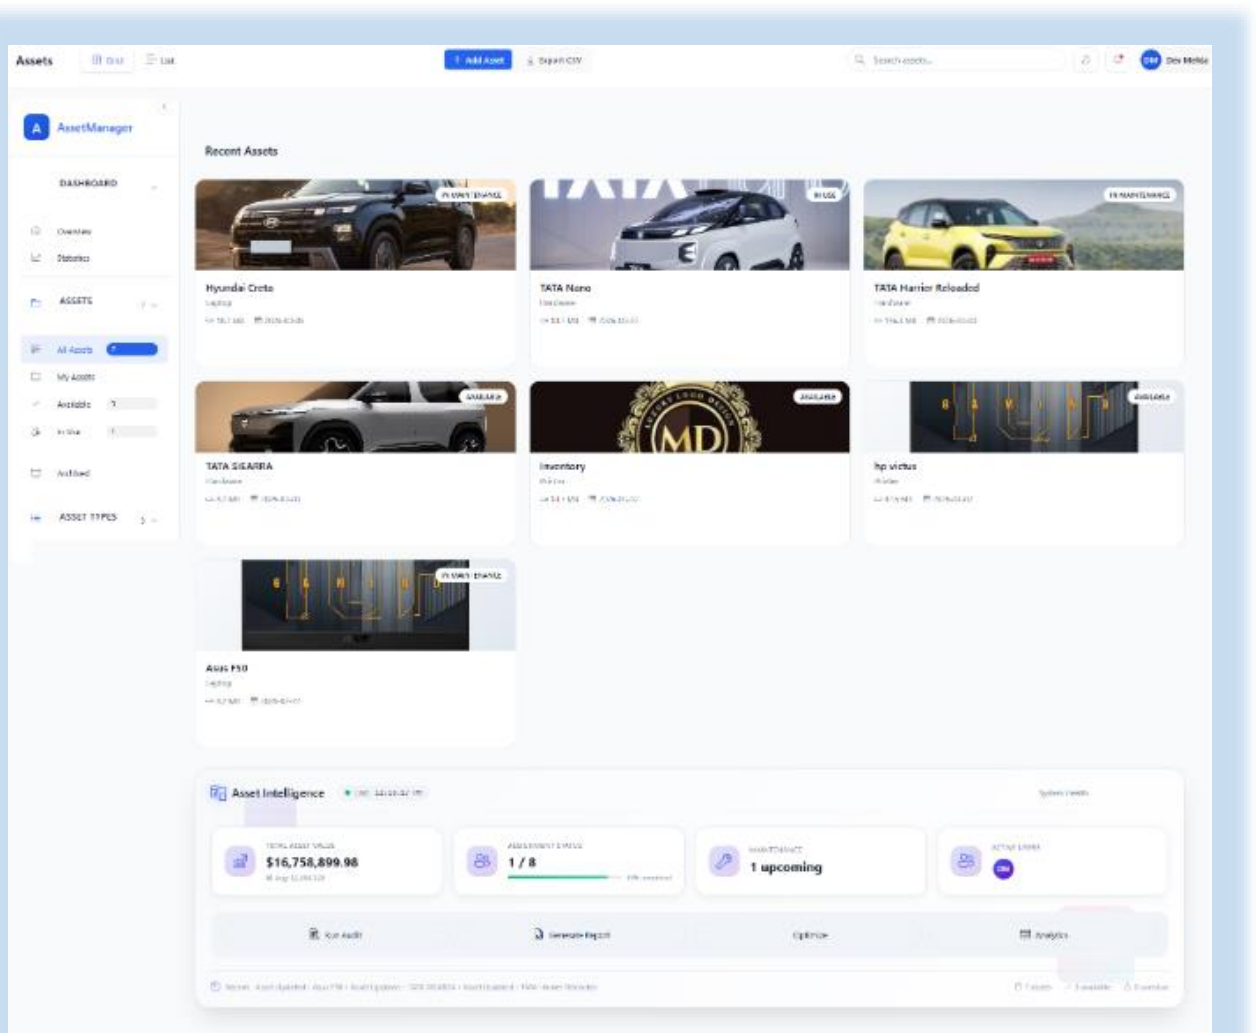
Assets Grid List + Add Asset Export CSV Search assets... DM Dev Mehta

A AssetManager

DASHBOARD

Overview

Statistics

ASSETS

All Assets

My Assets

Available

In Use

Archived

ASSET TYPES

Recent Assets

IN MAINTENANCE
Hyundai Creta
Laptop
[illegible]

IN USE
TATA Nano
Hardware
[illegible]

IN MAINTENANCE
TATA Harrier Reloaded
Hardware
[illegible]

AVAILABLE
TATA SIEARRA
Hardware
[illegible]

AVAILABLE
MD
Inventory
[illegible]
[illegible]

AVAILABLE
hp victus
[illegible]
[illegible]

IN MAINTENANCE
Asus F10
Laptop
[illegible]

Asset Intelligence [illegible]

System Health

TOTAL ASSET VALUE
$16,758,899.98
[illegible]

ASSIGNMENT STATUS
1 / 8
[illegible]

MAINTENANCE
1 upcoming

ACTIVE USERS
DM

Run Audit Generate Report Optimize Analytics

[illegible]